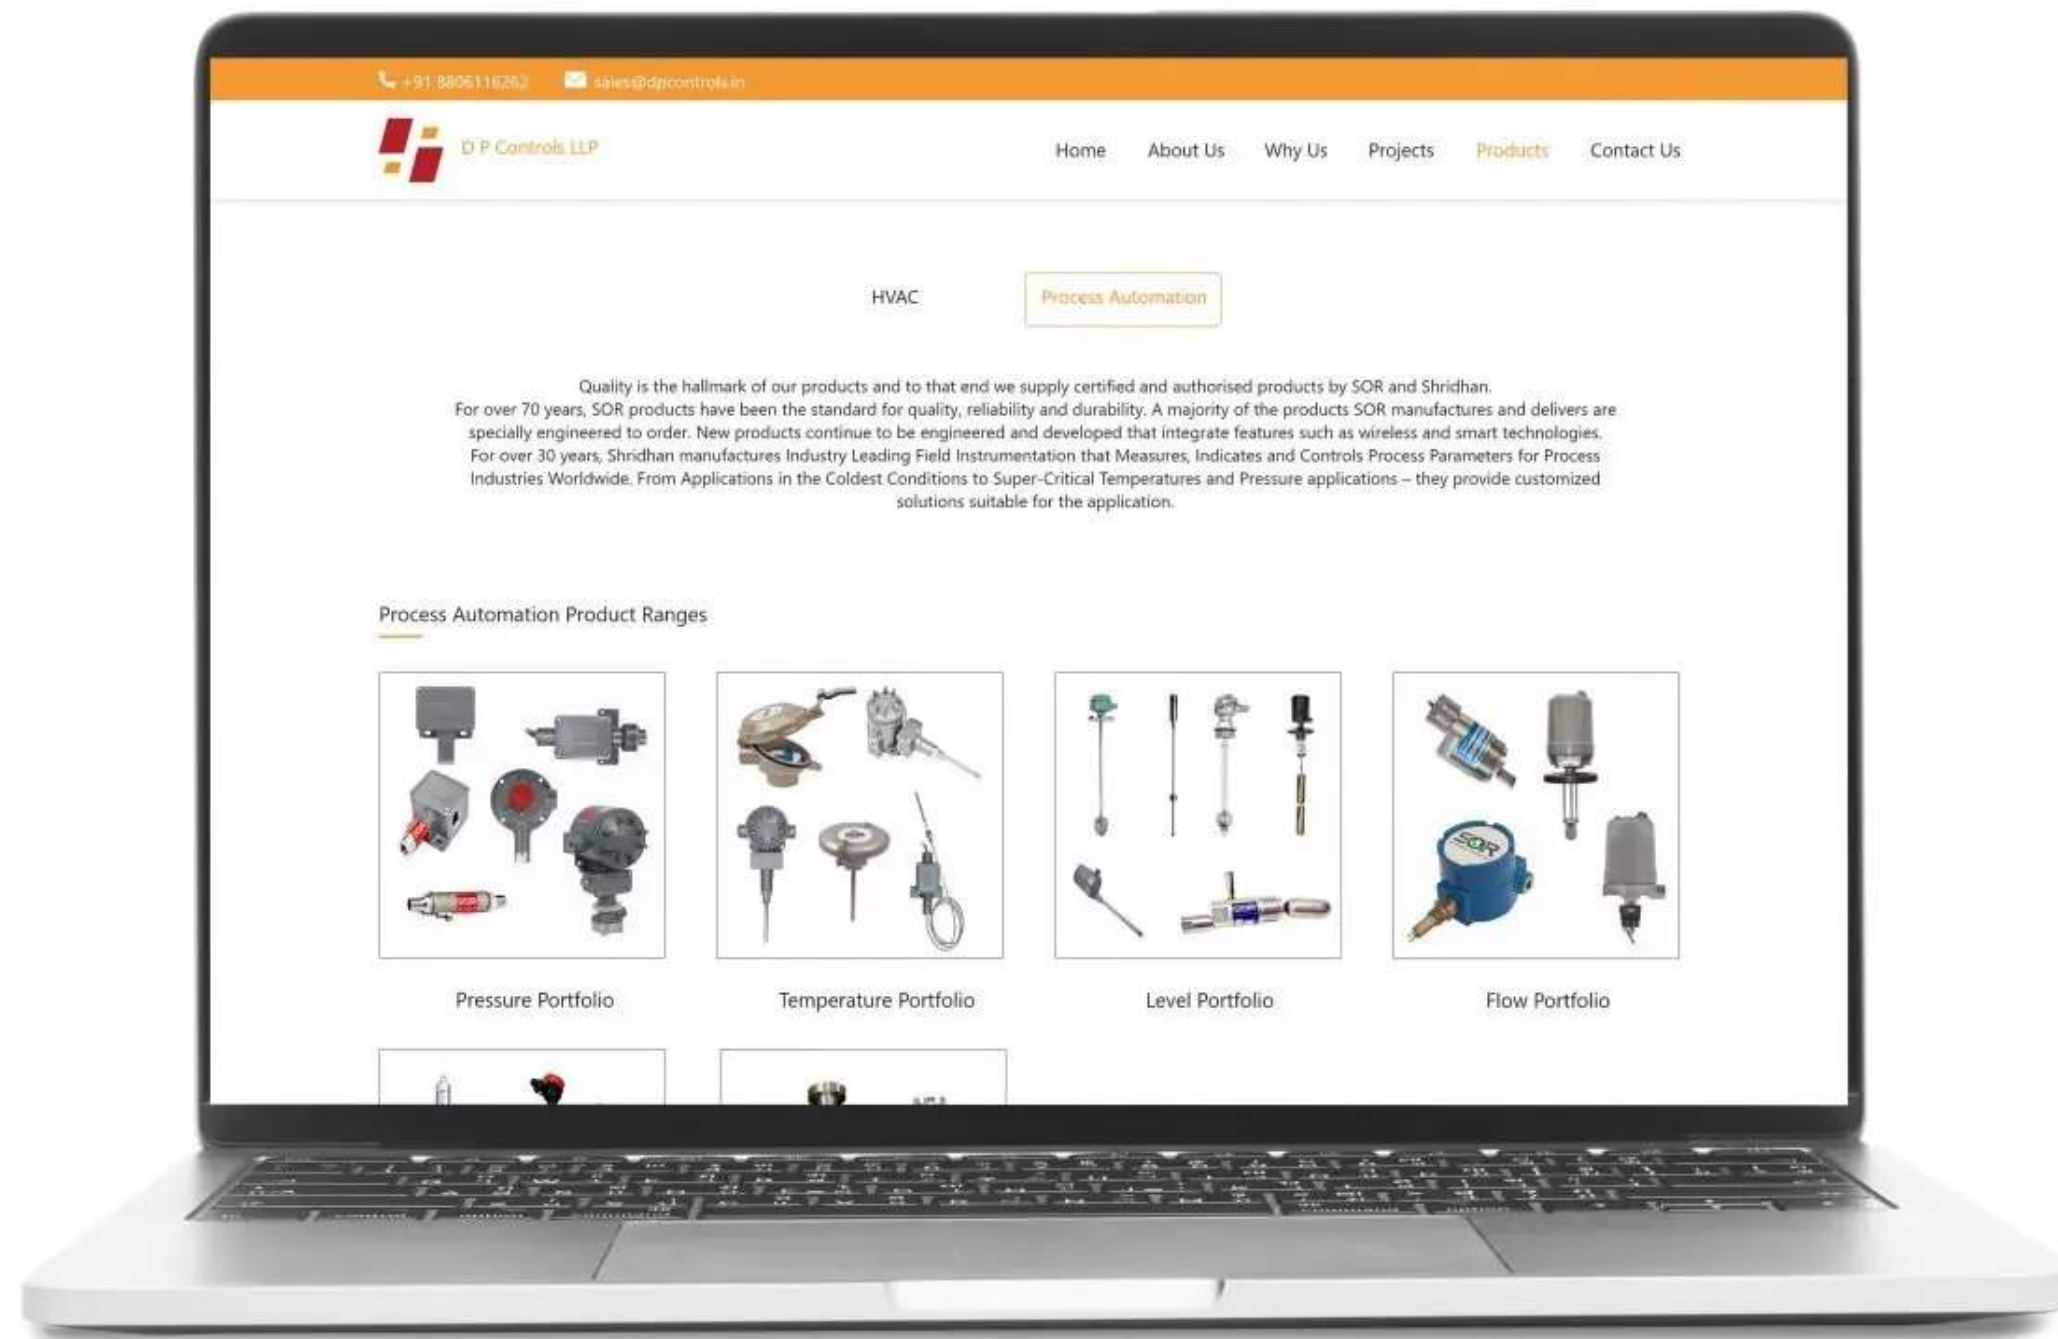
+91 8806116262 sales@dpcontrols.in

D P Controls LLP

Home About Us Why Us Projects Products Contact Us

HVAC

Process Automation

Quality is the hallmark of our products and to that end we supply certified and authorised products by SOR and Shridhan.
For over 70 years, SOR products have been the standard for quality, reliability and durability. A majority of the products SOR manufactures and delivers are specially engineered to order. New products continue to be engineered and developed that integrate features such as wireless and smart technologies.
For over 30 years, Shridhan manufactures Industry Leading Field Instrumentation that Measures, Indicates and Controls Process Parameters for Process Industries Worldwide. From Applications in the Coldest Conditions to Super-Critical Temperatures and Pressure applications – they provide customized solutions suitable for the application.

Process Automation Product Ranges

SOR

Pressure Portfolio

Temperature Portfolio

Level Portfolio

Flow Portfolio